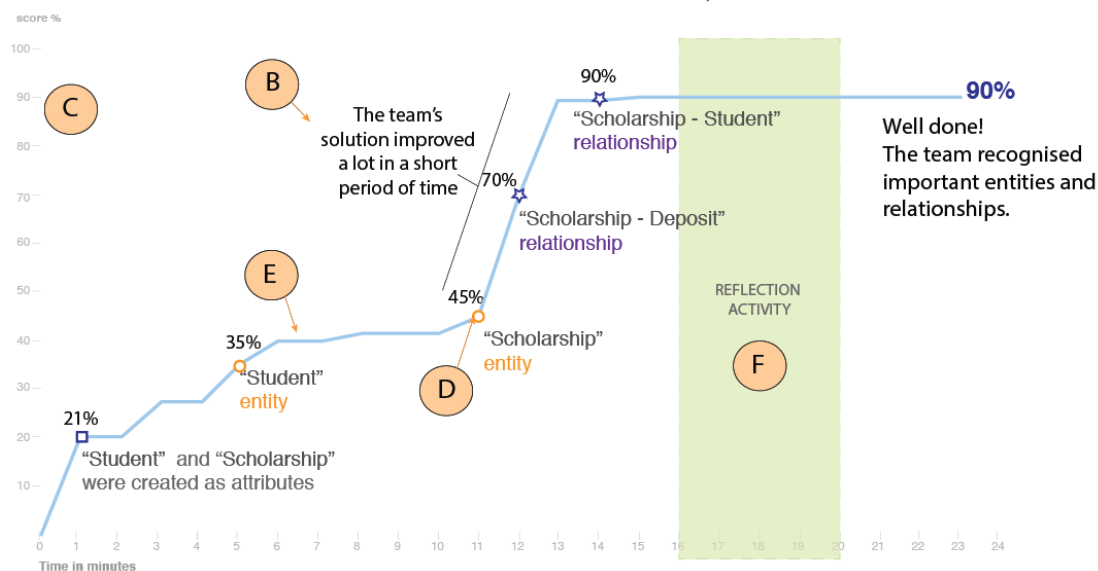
score %

100
90
80
70
60
50
40
30
20
10

C

B

The team's solution improved a lot in a short period of time

90%
"Scholarship - Student" relationship

90%

Well done!
The team recognised important entities and relationships.

70%
"Scholarship - Deposit" relationship

E

REFLECTION ACTIVITY

45%

35%

"Scholarship" entity

"Student" entity

D

F

21%

"Student" and "Scholarship" were created as attributes

0 1 2 3 4 5 6 7 8 9 10 11 12 13 14 15 16 17 18 19 20 21 22 23 24

Time in minutes